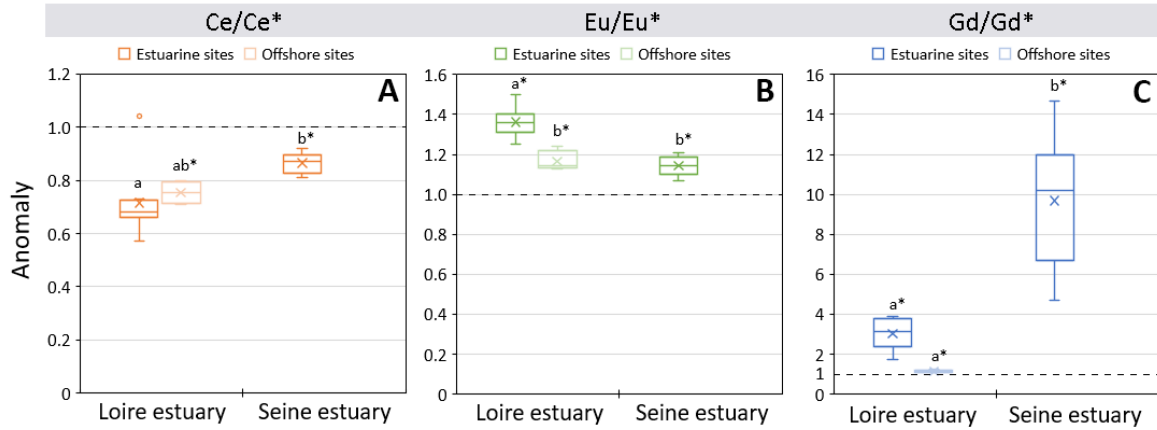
Ce/Ce*

Estuarine sites Offshore sites

A

1.2
1.0
0.8
0.6
0.4
0.2
0

Anomaly

a
ab*
b*

Loire estuary Seine estuary

Eu/Eu*

Estuarine sites Offshore sites

B

1.6
1.4
1.2
1.0
0.8
0.6
0.4
0.2
0

a*
b*
b*

Loire estuary Seine estuary

Gd/Gd*

Estuarine sites Offshore sites

C

16
14
12
10
8
6
4
2
1
0

b*
a*
a*

Loire estuary Seine estuary